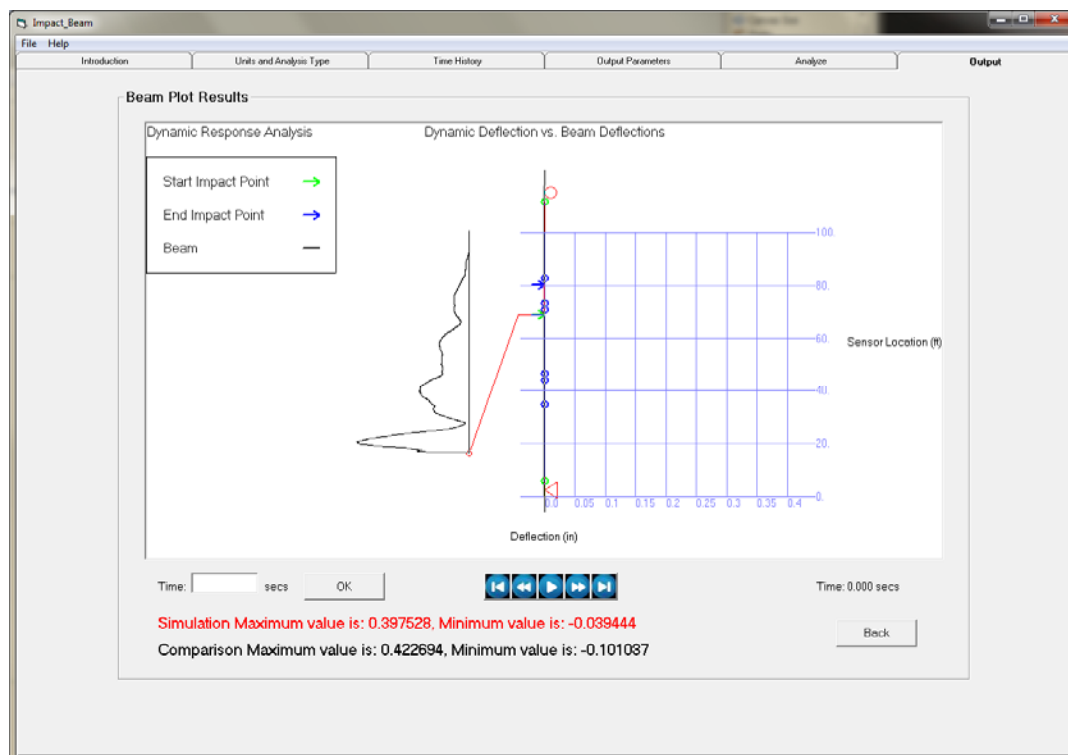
Impact_Beam

File Help

Introduction | Units and Analysis Type | Time History | Output Parameters | Analyze | Output

Beam Plot Results

Dynamic Response Analysis

Dynamic Deflection vs. Beam Deflections

Start Impact Point

End Impact Point

Beam

100.

80.

60.

40.

20.

0.

Sensor Location (ft)

0.0 0.05 0.1 0.15 0.2 0.25 0.3 0.35 0.4

Deflection (in)

Time: secs OK

Time: 0.000 secs

Simulation Maximum value is: 0.397528, Minimum value is: -0.039444

Comparison Maximum value is: 0.422694, Minimum value is: -0.101037

Back